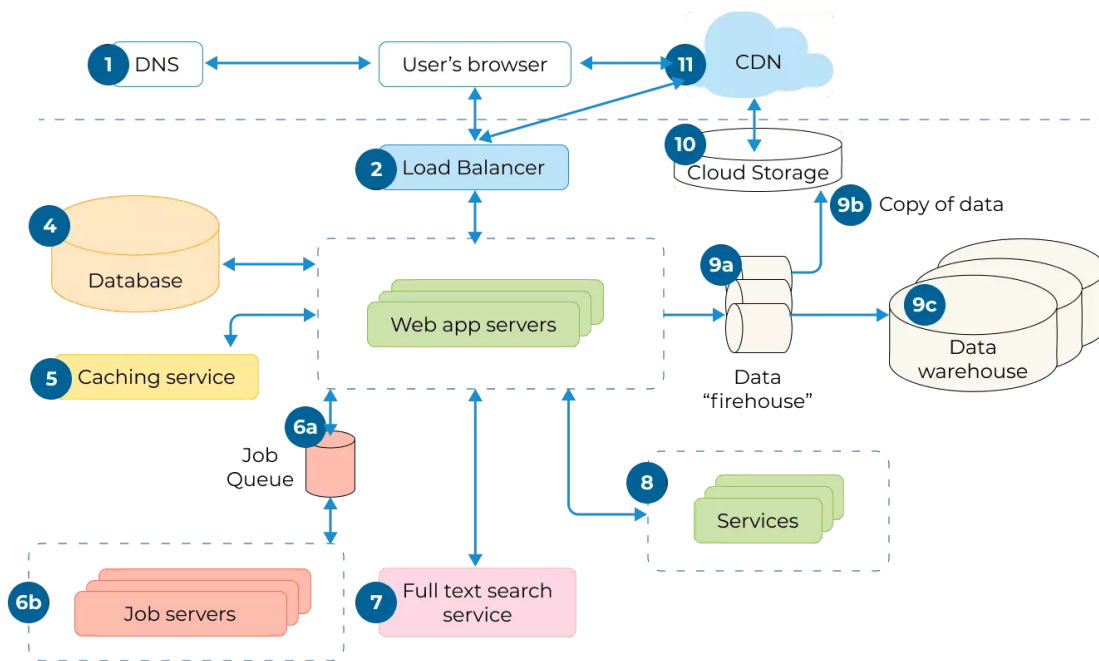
1 DNS

User's browser

11 CDN

2 Load Balancer

10 Cloud Storage

9b Copy of data

4 Database

Web app servers

9a

9c Data warehouse

Data "firehouse"

5 Caching service

6a Job Queue

8 Services

6b Job servers

7 Full text search service